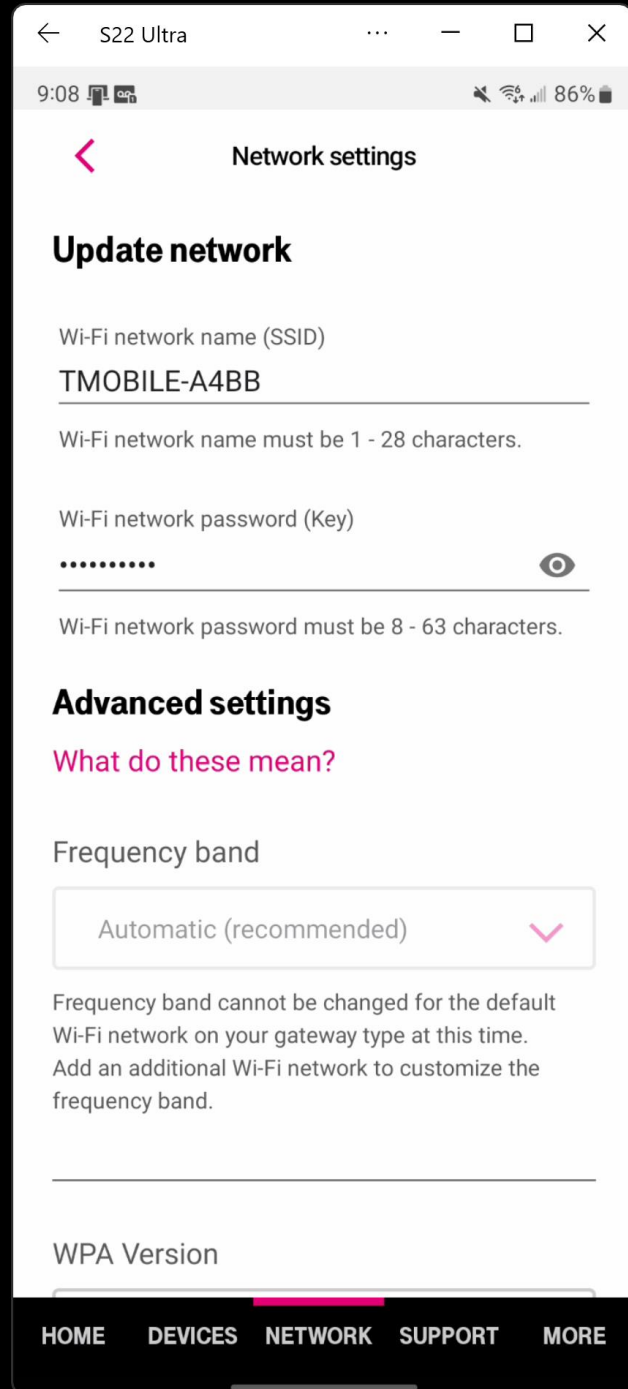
S22 Ultra

9:08

86%

Network settings

Update network

Wi-Fi network name (SSID)

TMOBILE-A4BB

Wi-Fi network name must be 1 - 28 characters.

Wi-Fi network password (Key)

••••••••••

Wi-Fi network password must be 8 - 63 characters.

Advanced settings

What do these mean?

Frequency band

Automatic (recommended)

Frequency band cannot be changed for the default Wi-Fi network on your gateway type at this time. Add an additional Wi-Fi network to customize the frequency band.

WPA Version

HOME DEVICES NETWORK SUPPORT MORE